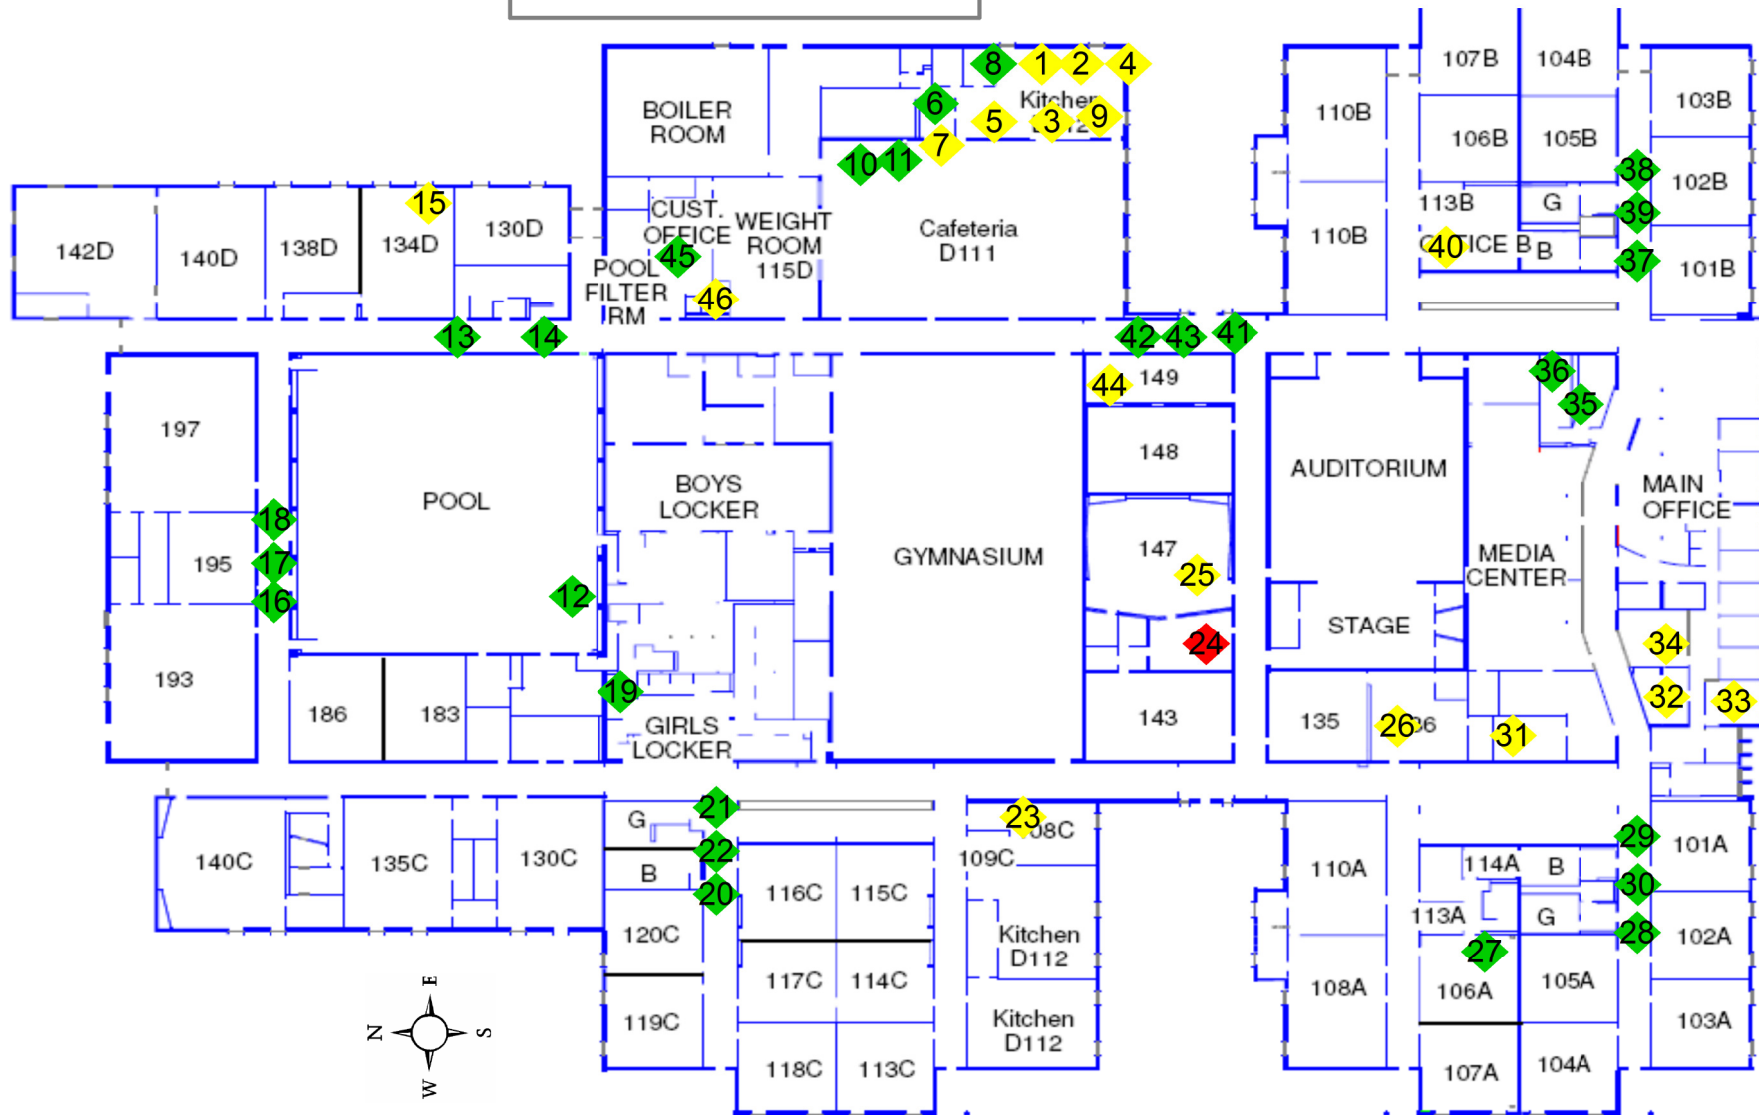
8 1 2 4
BOILER ROOM
6
Kitchen
5 3 9
7
10 11
CUST. OFFICE
WEIGHT ROOM 115D
Cafeteria D111
15
142D 140D 138D 134D 130D
45
POOL FILTER RM
46
13 14
42 43 41
110B
110B
107B 104B
106B 105B
113B G
OFFICE B B
103B
38
102B
39
40
37
101B
197
POOL
18
195
17
16
193
12
BOYS LOCKER
GYMNASIUM
44 149
148
147
25
24
143
AUDITORIUM
STAGE
36
35
MEDIA CENTER
MAIN OFFICE
34
32
33
186 183
19
GIRLS LOCKER
135
26
31
140C 135C 130C
G
21
B
22
20
120C
119C
116C 115C
117C 114C
118C 113C
23 108C
109C
Kitchen D112
Kitchen D112
110A
108A
114A B
113A G
27
106A
107A
105A
104A
29 101A
30
28 102A
103A
N E S W